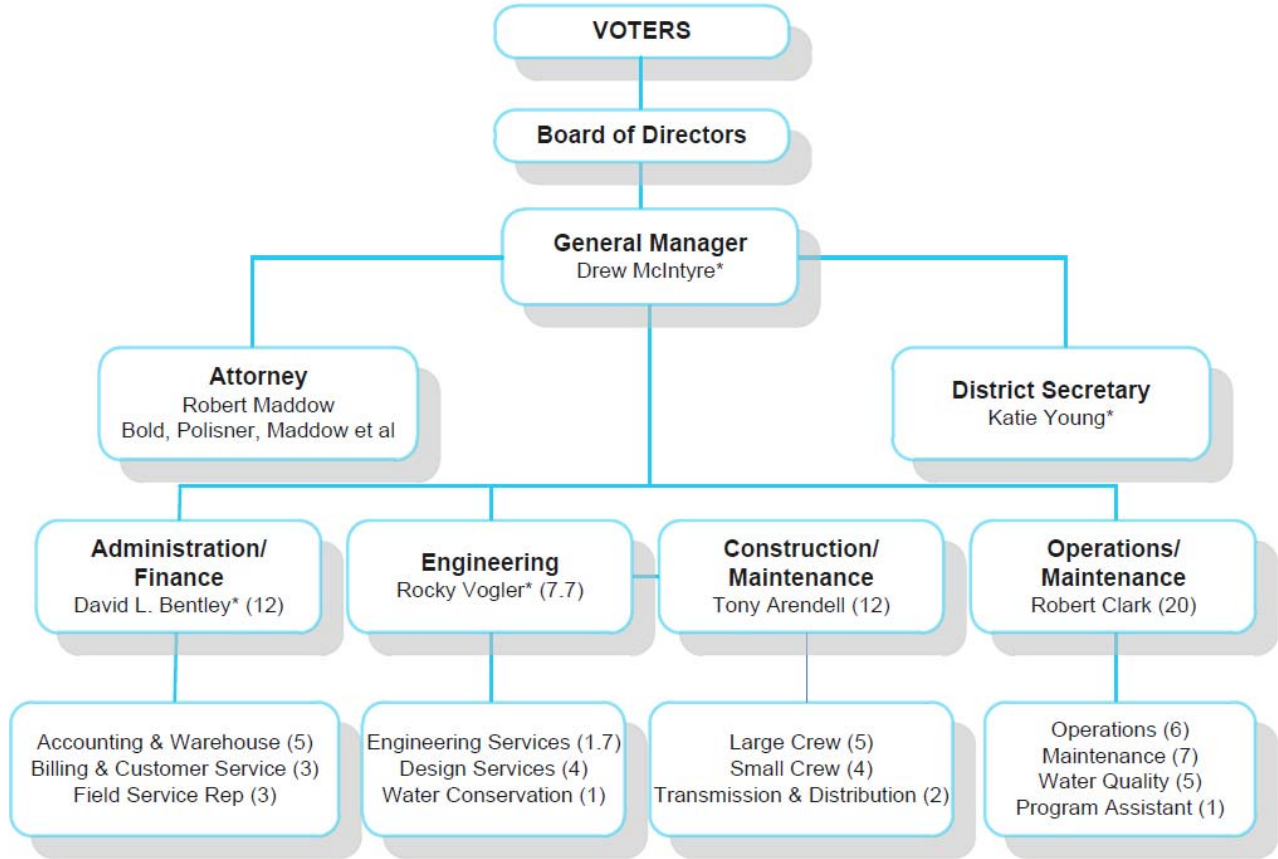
VOTERS

Board of Directors

General Manager
Drew McIntyre*

Attorney
Robert Maddow
Bold, Polisner, Maddow et al

District Secretary
Katie Young*

Administration/ Finance
David L. Bentley* (12)

Engineering
Rocky Vogler* (7.7)

Construction/ Maintenance
Tony Arendell (12)

Operations/ Maintenance
Robert Clark (20)

Accounting & Warehouse (5)
Billing & Customer Service (3)
Field Service Rep (3)

Engineering Services (1.7)
Design Services (4)
Water Conservation (1)

Large Crew (5)
Small Crew (4)
Transmission & Distribution (2)

Operations (6)
Maintenance (7)
Water Quality (5)
Program Assistant (1)